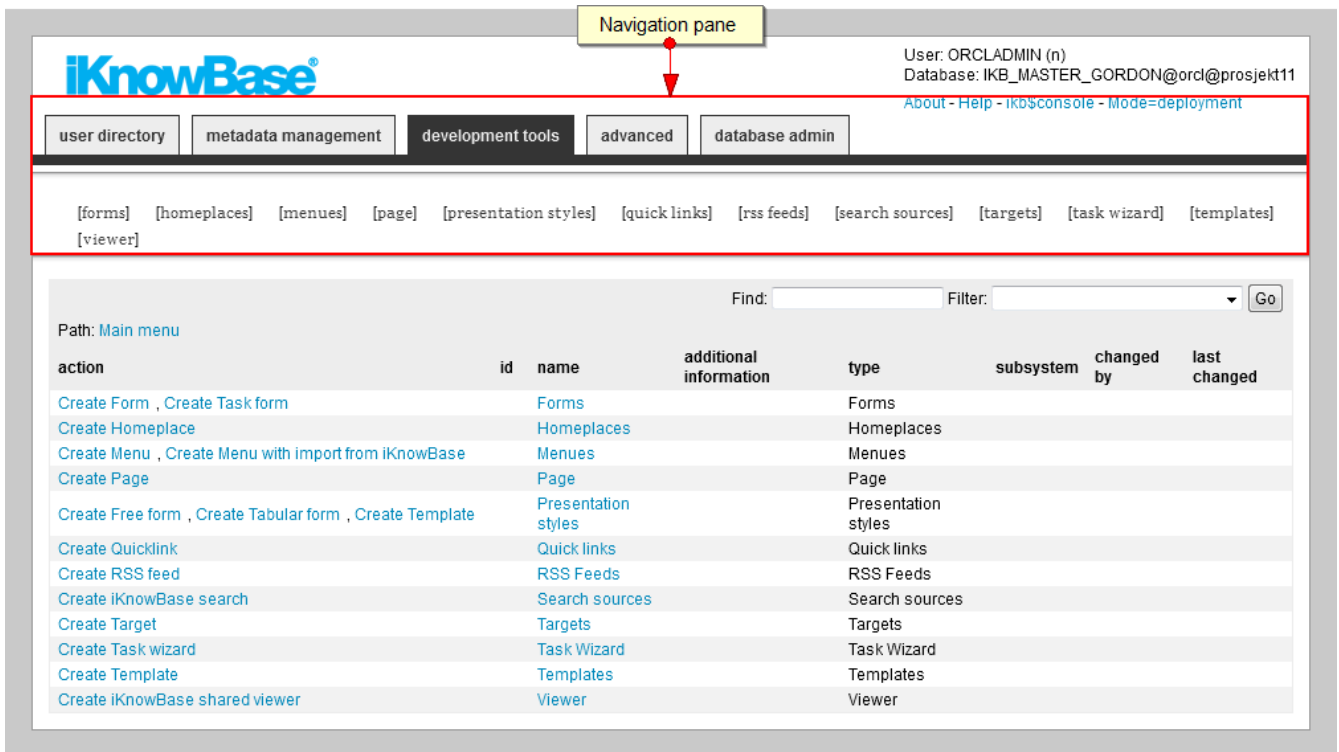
Navigation pane

iKnowBase®

User: ORCLADMIN (n)
Database: IKB_MASTER_GORDON@orcl@prosjekt11

About - Help - ikb$console - Mode=deployment

user directory | metadata management | development tools | advanced | database admin

[forms] [homeplaces] [menues] [page] [presentation styles] [quick links] [rss feeds] [search sources] [targets] [task wizard] [templates] [viewer]

Find: Filter: Go

Path: Main menu

| action | id | name | additional information | type | subsystem | changed by | last changed |
|---|---|---|---|---|---|---|---|
| Create Form , Create Task form | | Forms | | Forms | | | |
| Create Homeplace | | Homeplaces | | Homeplaces | | | |
| Create Menu , Create Menu with import from iKnowBase | | Menues | | Menues | | | |
| Create Page | | Page | | Page | | | |
| Create Free form , Create Tabular form , Create Template | | Presentation styles | | Presentation styles | | | |
| Create Quicklink | | Quick links | | Quick links | | | |
| Create RSS feed | | RSS Feeds | | RSS Feeds | | | |
| Create iKnowBase search | | Search sources | | Search sources | | | |
| Create Target | | Targets | | Targets | | | |
| Create Task wizard | | Task Wizard | | Task Wizard | | | |
| Create Template | | Templates | | Templates | | | |
| Create iKnowBase shared viewer | | Viewer | | Viewer | | | |